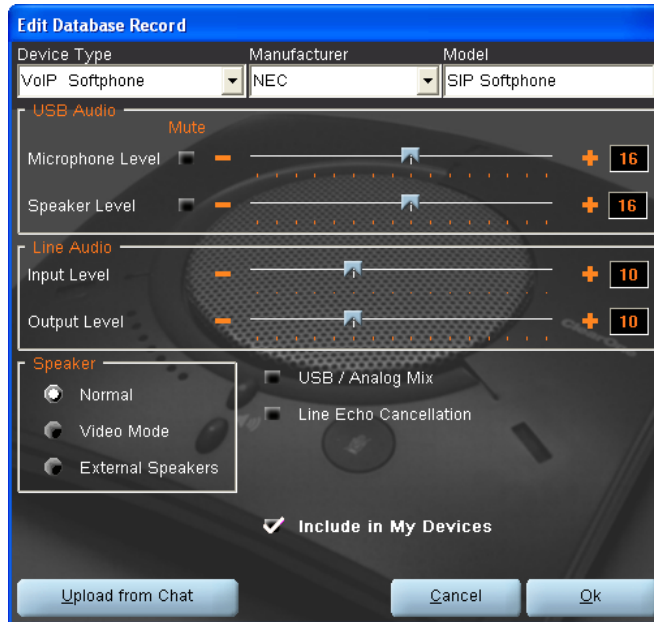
Edit Database Record

Device Type
VoIP Softphone

Manufacturer
NEC

Model
SIP Softphone

USB Audio
Mute
Microphone Level − + 16
Speaker Level − + 16

Line Audio
Input Level − + 10
Output Level − + 10

Speaker
Normal
Video Mode
External Speakers

USB / Analog Mix
Line Echo Cancellation

Include in My Devices

Upload from Chat
Cancel
Ok